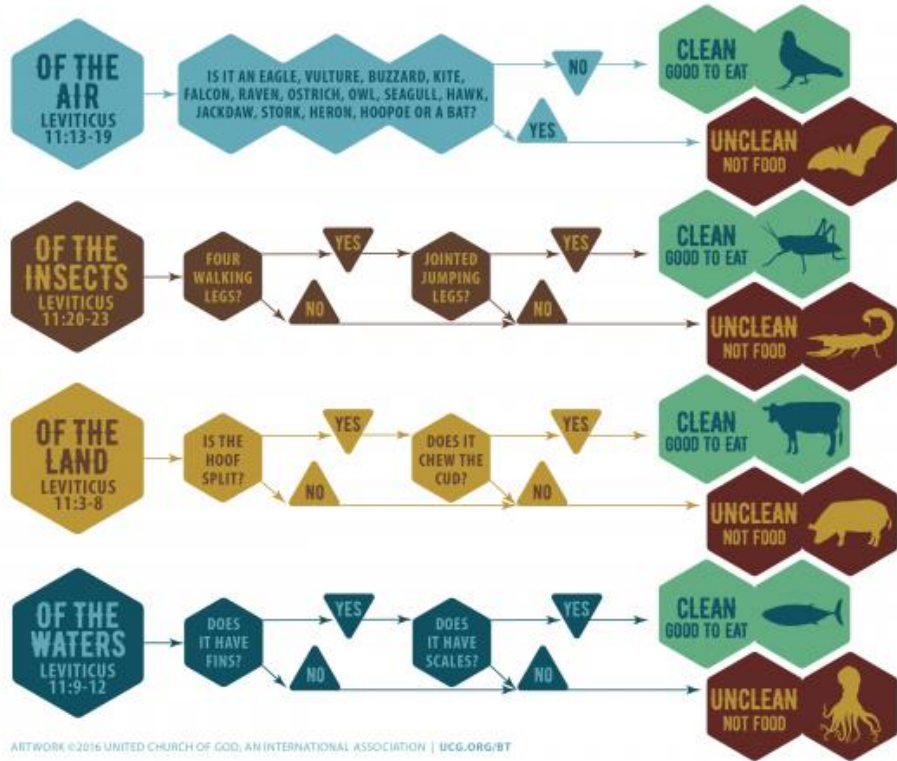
OF THE AIR
LEVITICUS 11:13-19

IS IT AN EAGLE, VULTURE, BUZZARD, KITE, FALCON, RAVEN, OSTRICH, OWL, SEAGULL, HAWK, JACKDAW, STORK, HERON, HOOPOE OR A BAT?

NO

YES

CLEAN
GOOD TO EAT

UNCLEAN
NOT FOOD

OF THE INSECTS
LEVITICUS 11:20-23

FOUR WALKING LEGS?

YES

NO

JOINTED JUMPING LEGS?

YES

NO

CLEAN
GOOD TO EAT

UNCLEAN
NOT FOOD

OF THE LAND
LEVITICUS 11:3-8

IS THE HOOF SPLIT?

YES

NO

DOES IT CHEW THE CUD?

YES

NO

CLEAN
GOOD TO EAT

UNCLEAN
NOT FOOD

OF THE WATERS
LEVITICUS 11:9-12

DOES IT HAVE FINS?

YES

NO

DOES IT HAVE SCALES?

YES

NO

CLEAN
GOOD TO EAT

UNCLEAN
NOT FOOD

ARTWORK ©2016 UNITED CHURCH OF GOD, AN INTERNATIONAL ASSOCIATION | UCG.ORG/BT